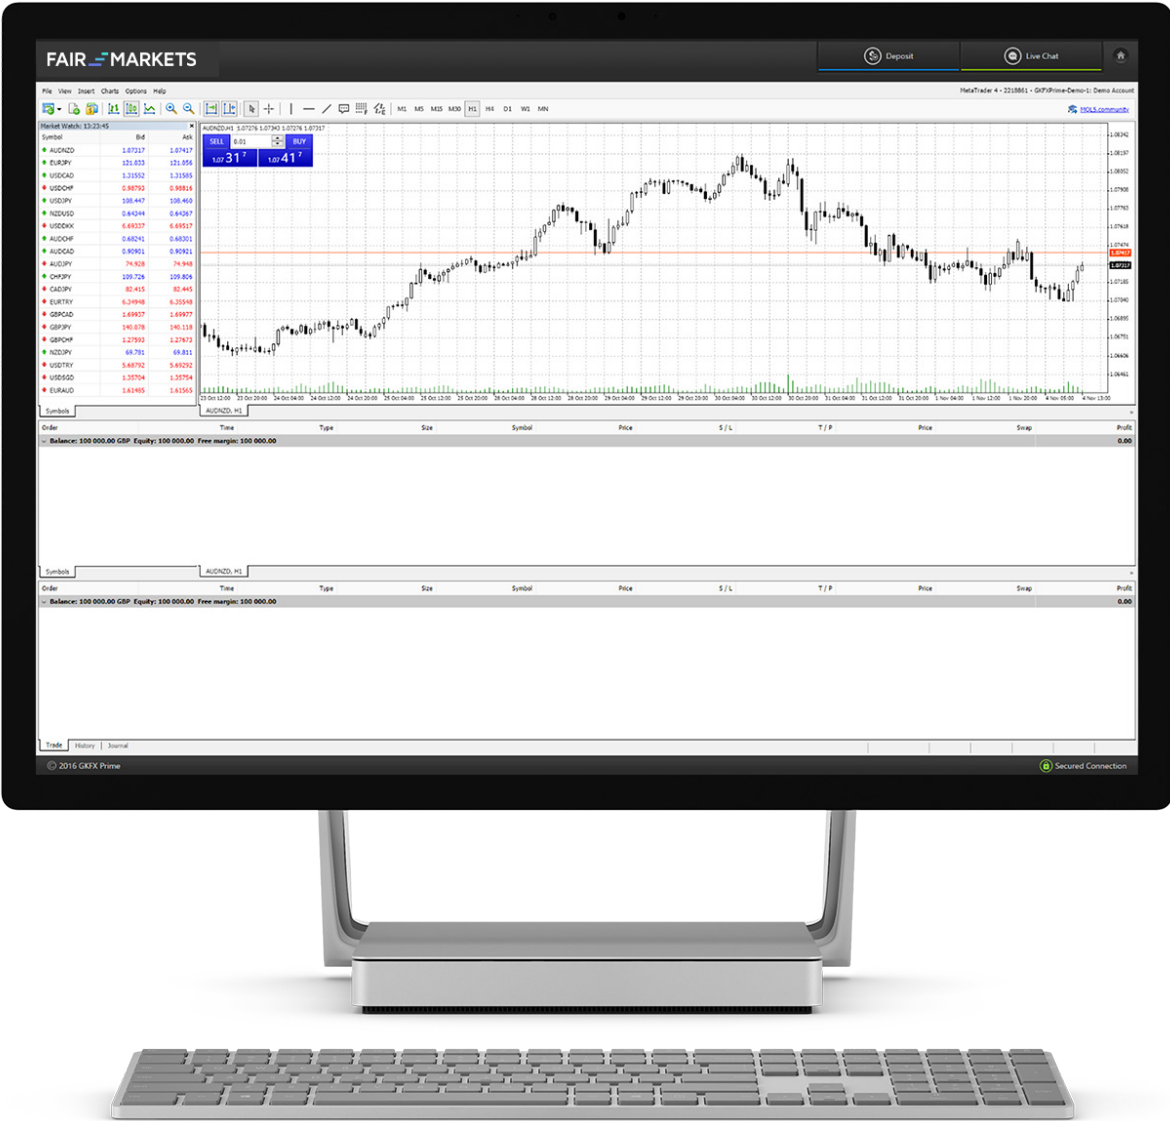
FAIR MARKETS

Deposit

Live Chat

File View Insert Charts Options Help

MetaTrader 4 - 2218861 - GKFXPrime-Demo-1: Demo Account

M1 M5 M15 M30 H1 H4 D1 W1 MN

MQL5.community

Market Watch: 13:23:45

| Symbol | Bid | Ask |
|---|---|---|
| AUDNZD | 1.07317 | 1.07417 |
| EURJPY | 121.033 | 121.056 |
| USDCAD | 1.31552 | 1.31565 |
| USDCHF | 0.98793 | 0.98816 |
| USDJPY | 108.447 | 108.460 |
| NZDUSD | 0.64244 | 0.64267 |
| USDDKK | 6.69337 | 6.69517 |
| AUDCHF | 0.68241 | 0.68301 |
| AUDCAD | 0.90901 | 0.90921 |
| AUDJPY | 74.928 | 74.948 |
| CHFJPY | 109.726 | 109.806 |
| CADJPY | 82.415 | 82.445 |
| EURTRY | 6.34948 | 6.35548 |
| GBPCAD | 1.69937 | 1.69977 |
| GBPJPY | 140.078 | 140.118 |
| GBPCHF | 1.27593 | 1.27673 |
| NZDJPY | 69.781 | 69.811 |
| USDTRY | 5.68792 | 5.69292 |
| USDSGD | 1.35704 | 1.35754 |
| EURAUD | 1.61485 | 1.61565 |

Symbols

AUDNZD,H1 1.07276 1.07343 1.07276 1.07317

SELL 0.01 BUY

1.07 31 7 1.07 41 7

AUDNZD, H1

| Order | Time | Type | Size | Symbol | Price | S / L | T / P | Price | Swap | Profit |
|---|---|---|---|---|---|---|---|---|---|---|
| Balance: 100 000.00 GBP Equity: 100 000.00 Free margin: 100 000.00 | | | | | | | | | | 0.00 |

Symbols

AUDNZD, H1

| Order | Time | Type | Size | Symbol | Price | S / L | T / P | Price | Swap | Profit |
|---|---|---|---|---|---|---|---|---|---|---|
| Balance: 100 000.00 GBP Equity: 100 000.00 Free margin: 100 000.00 | | | | | | | | | | 0.00 |

Trade History Journal

© 2016 GKFX Prime

Secured Connection